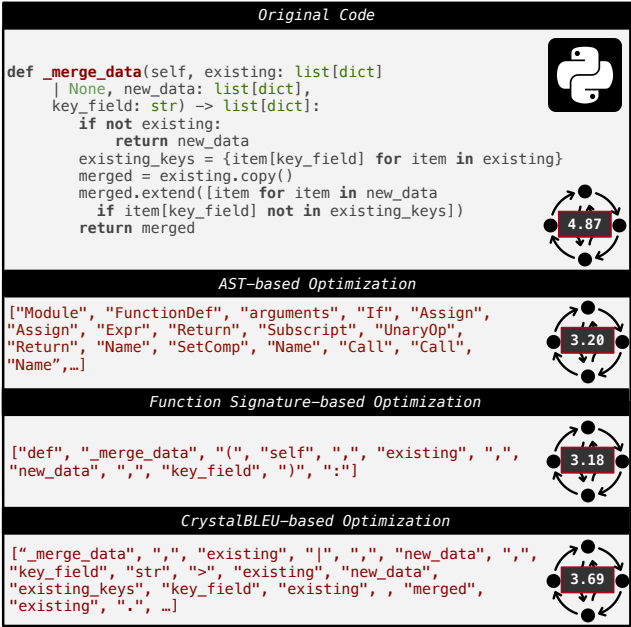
Original Code

def _merge_data(self, existing: list[dict]
    | None, new_data: list[dict],
    key_field: str) -> list[dict]:
        if not existing:
            return new_data
        existing_keys = {item[key_field] for item in existing}
        merged = existing.copy()
        merged.extend([item for item in new_data
          if item[key_field] not in existing_keys])
        return merged

4.87

AST-based Optimization

["Module", "FunctionDef", "arguments", "If", "Assign", "Assign", "Expr", "Return", "Subscript", "UnaryOp", "Return", "Name", "SetComp", "Name", "Call", "Call", "Name",…]

3.20

Function Signature-based Optimization

["def", "_merge_data", "(", "self", ",", "existing", ",", "new_data", ",", "key_field", ")", ":"]

3.18

CrystalBLEU-based Optimization

["_merge_data", ",", "existing", "|", ",", "new_data", ",", "key_field", "str", ">", "existing", "new_data", "existing_keys", "key_field", "existing", , "merged", "existing", ".", …]

3.69